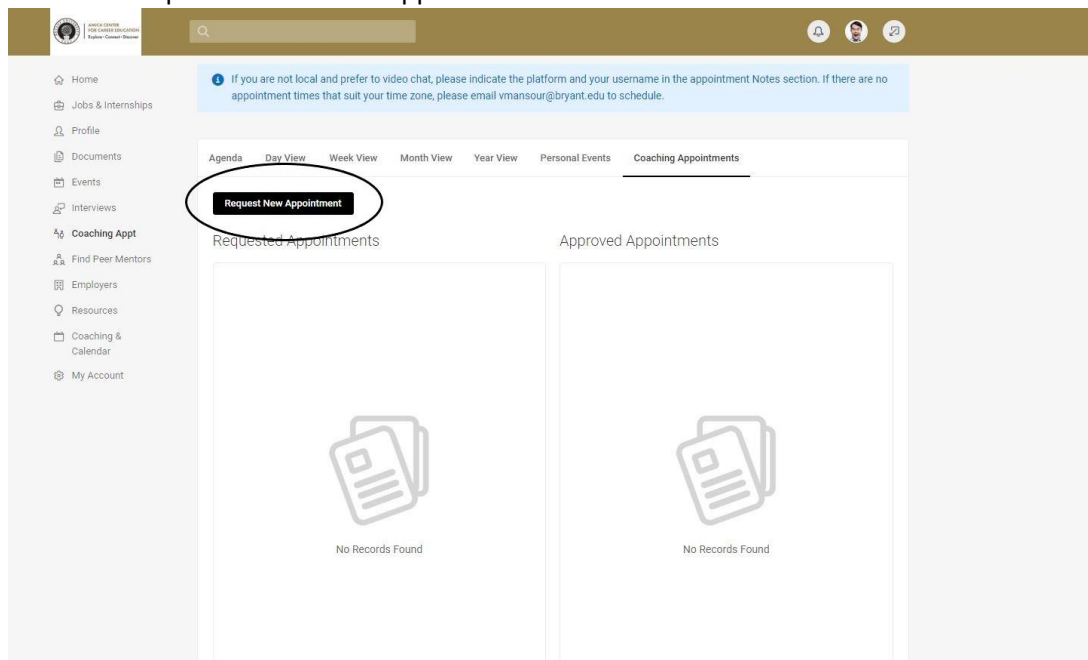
AMICA CENTER FOR CAREER EDUCATION
Explore · Connect · Discover

Home
Jobs & Internships
Profile
Documents
Events
Interviews
Coaching Appt
Find Peer Mentors
Employers
Resources
Coaching & Calendar
My Account

If you are not local and prefer to video chat, please indicate the platform and your username in the appointment Notes section. If there are no appointment times that suit your time zone, please email vmansour@bryant.edu to schedule.

Agenda Day View Week View Month View Year View Personal Events Coaching Appointments

Request New Appointment

Requested Appointments

Approved Appointments

No Records Found

No Records Found